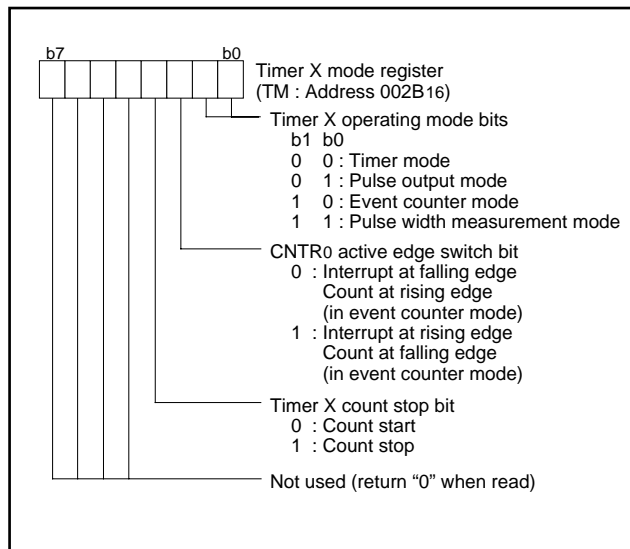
b7

b0

Timer X mode register
(TM : Address 002B$_{16}$)

Timer X operating mode bits
b1 b0
0 0 : Timer mode
0 1 : Pulse output mode
1 0 : Event counter mode
1 1 : Pulse width measurement mode

CNTR$_0$ active edge switch bit
0 : Interrupt at falling edge
Count at rising edge
(in event counter mode)
1 : Interrupt at rising edge
Count at falling edge
(in event counter mode)

Timer X count stop bit
0 : Count start
1 : Count stop

Not used (return “0” when read)